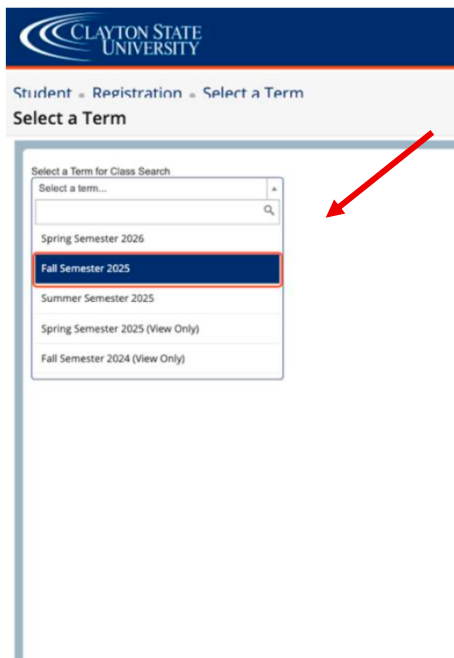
CLAYTON STATE UNIVERSITY

Student • Registration • Select a Term

Select a Term

Select a Term for Class Search

Select a term...

Spring Semester 2026

Fall Semester 2025

Summer Semester 2025

Spring Semester 2025 (View Only)

Fall Semester 2024 (View Only)